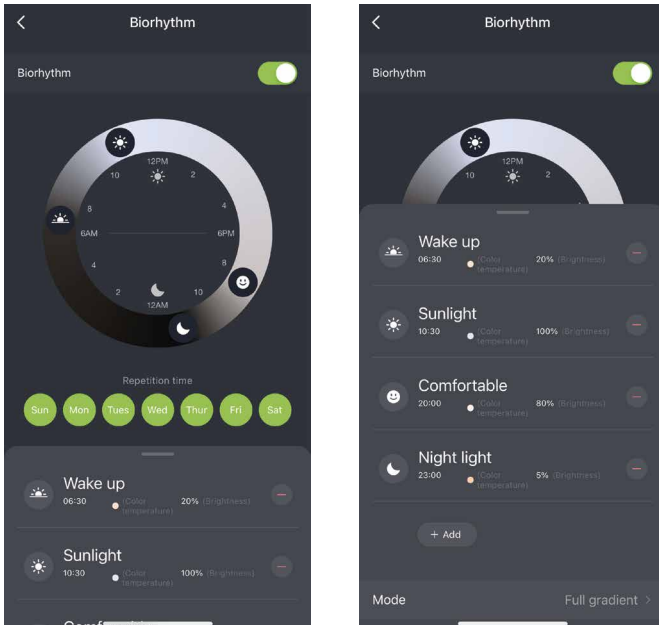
Biorhythm

Biorhythm

12PM
10 2
8 4
6AM 6PM
4 8
2 10
12AM

Repetition time

Sun Mon Tues Wed Thur Fri Sat

Wake up
06:30 (Color temperature) 20% (Brightness)

Sunlight
10:30 (Color temperature) 100% (Brightness)

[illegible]

Biorhythm

Biorhythm

12PM
10 2

Wake up
06:30 (Color temperature) 20% (Brightness)

Sunlight
10:30 (Color temperature) 100% (Brightness)

Comfortable
20:00 (Color temperature) 80% (Brightness)

Night light
23:00 (Color temperature) 5% (Brightness)

+ Add

Mode Full gradient